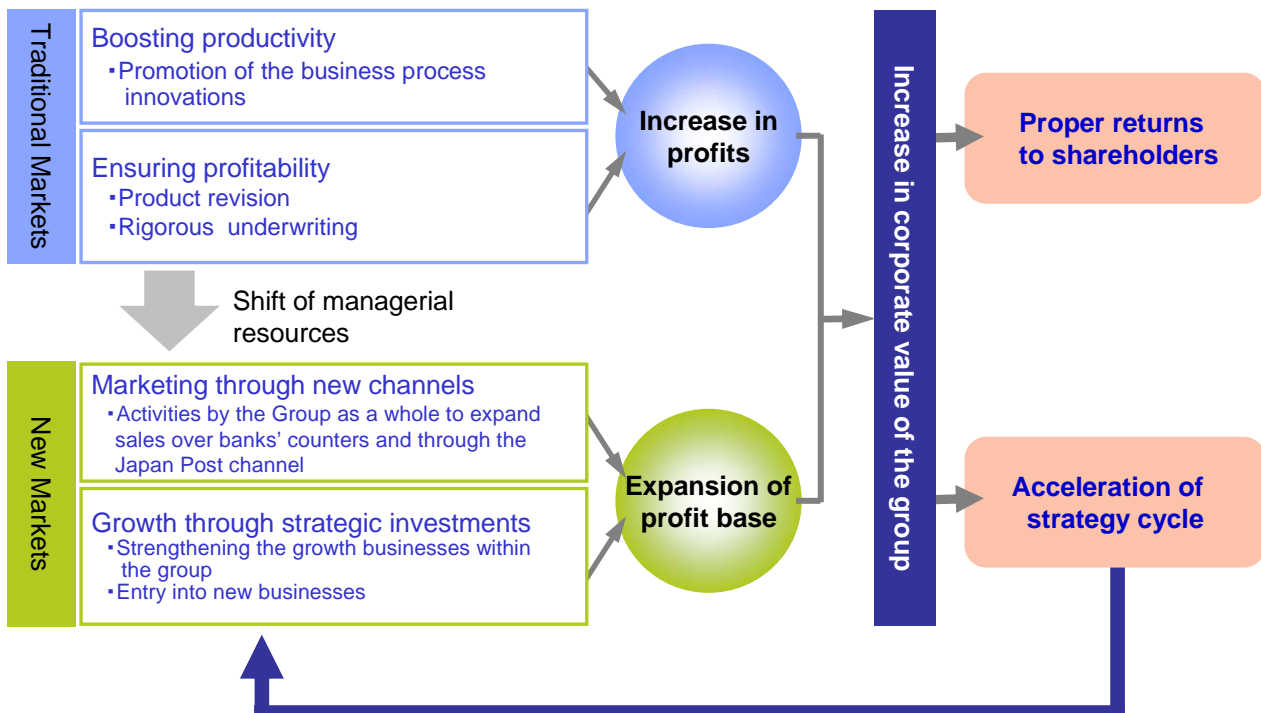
Traditional Markets

Boosting productivity
▪Promotion of the business process innovations

Ensuring profitability
▪Product revision
▪Rigorous underwriting

Shift of managerial resources

New Markets

Marketing through new channels
▪Activities by the Group as a whole to expand sales over banks' counters and through the Japan Post channel

Growth through strategic investments
▪Strengthening the growth businesses within the group
▪Entry into new businesses

Increase in profits

Expansion of profit base

Increase in corporate value of the group

Proper returns to shareholders

Acceleration of strategy cycle